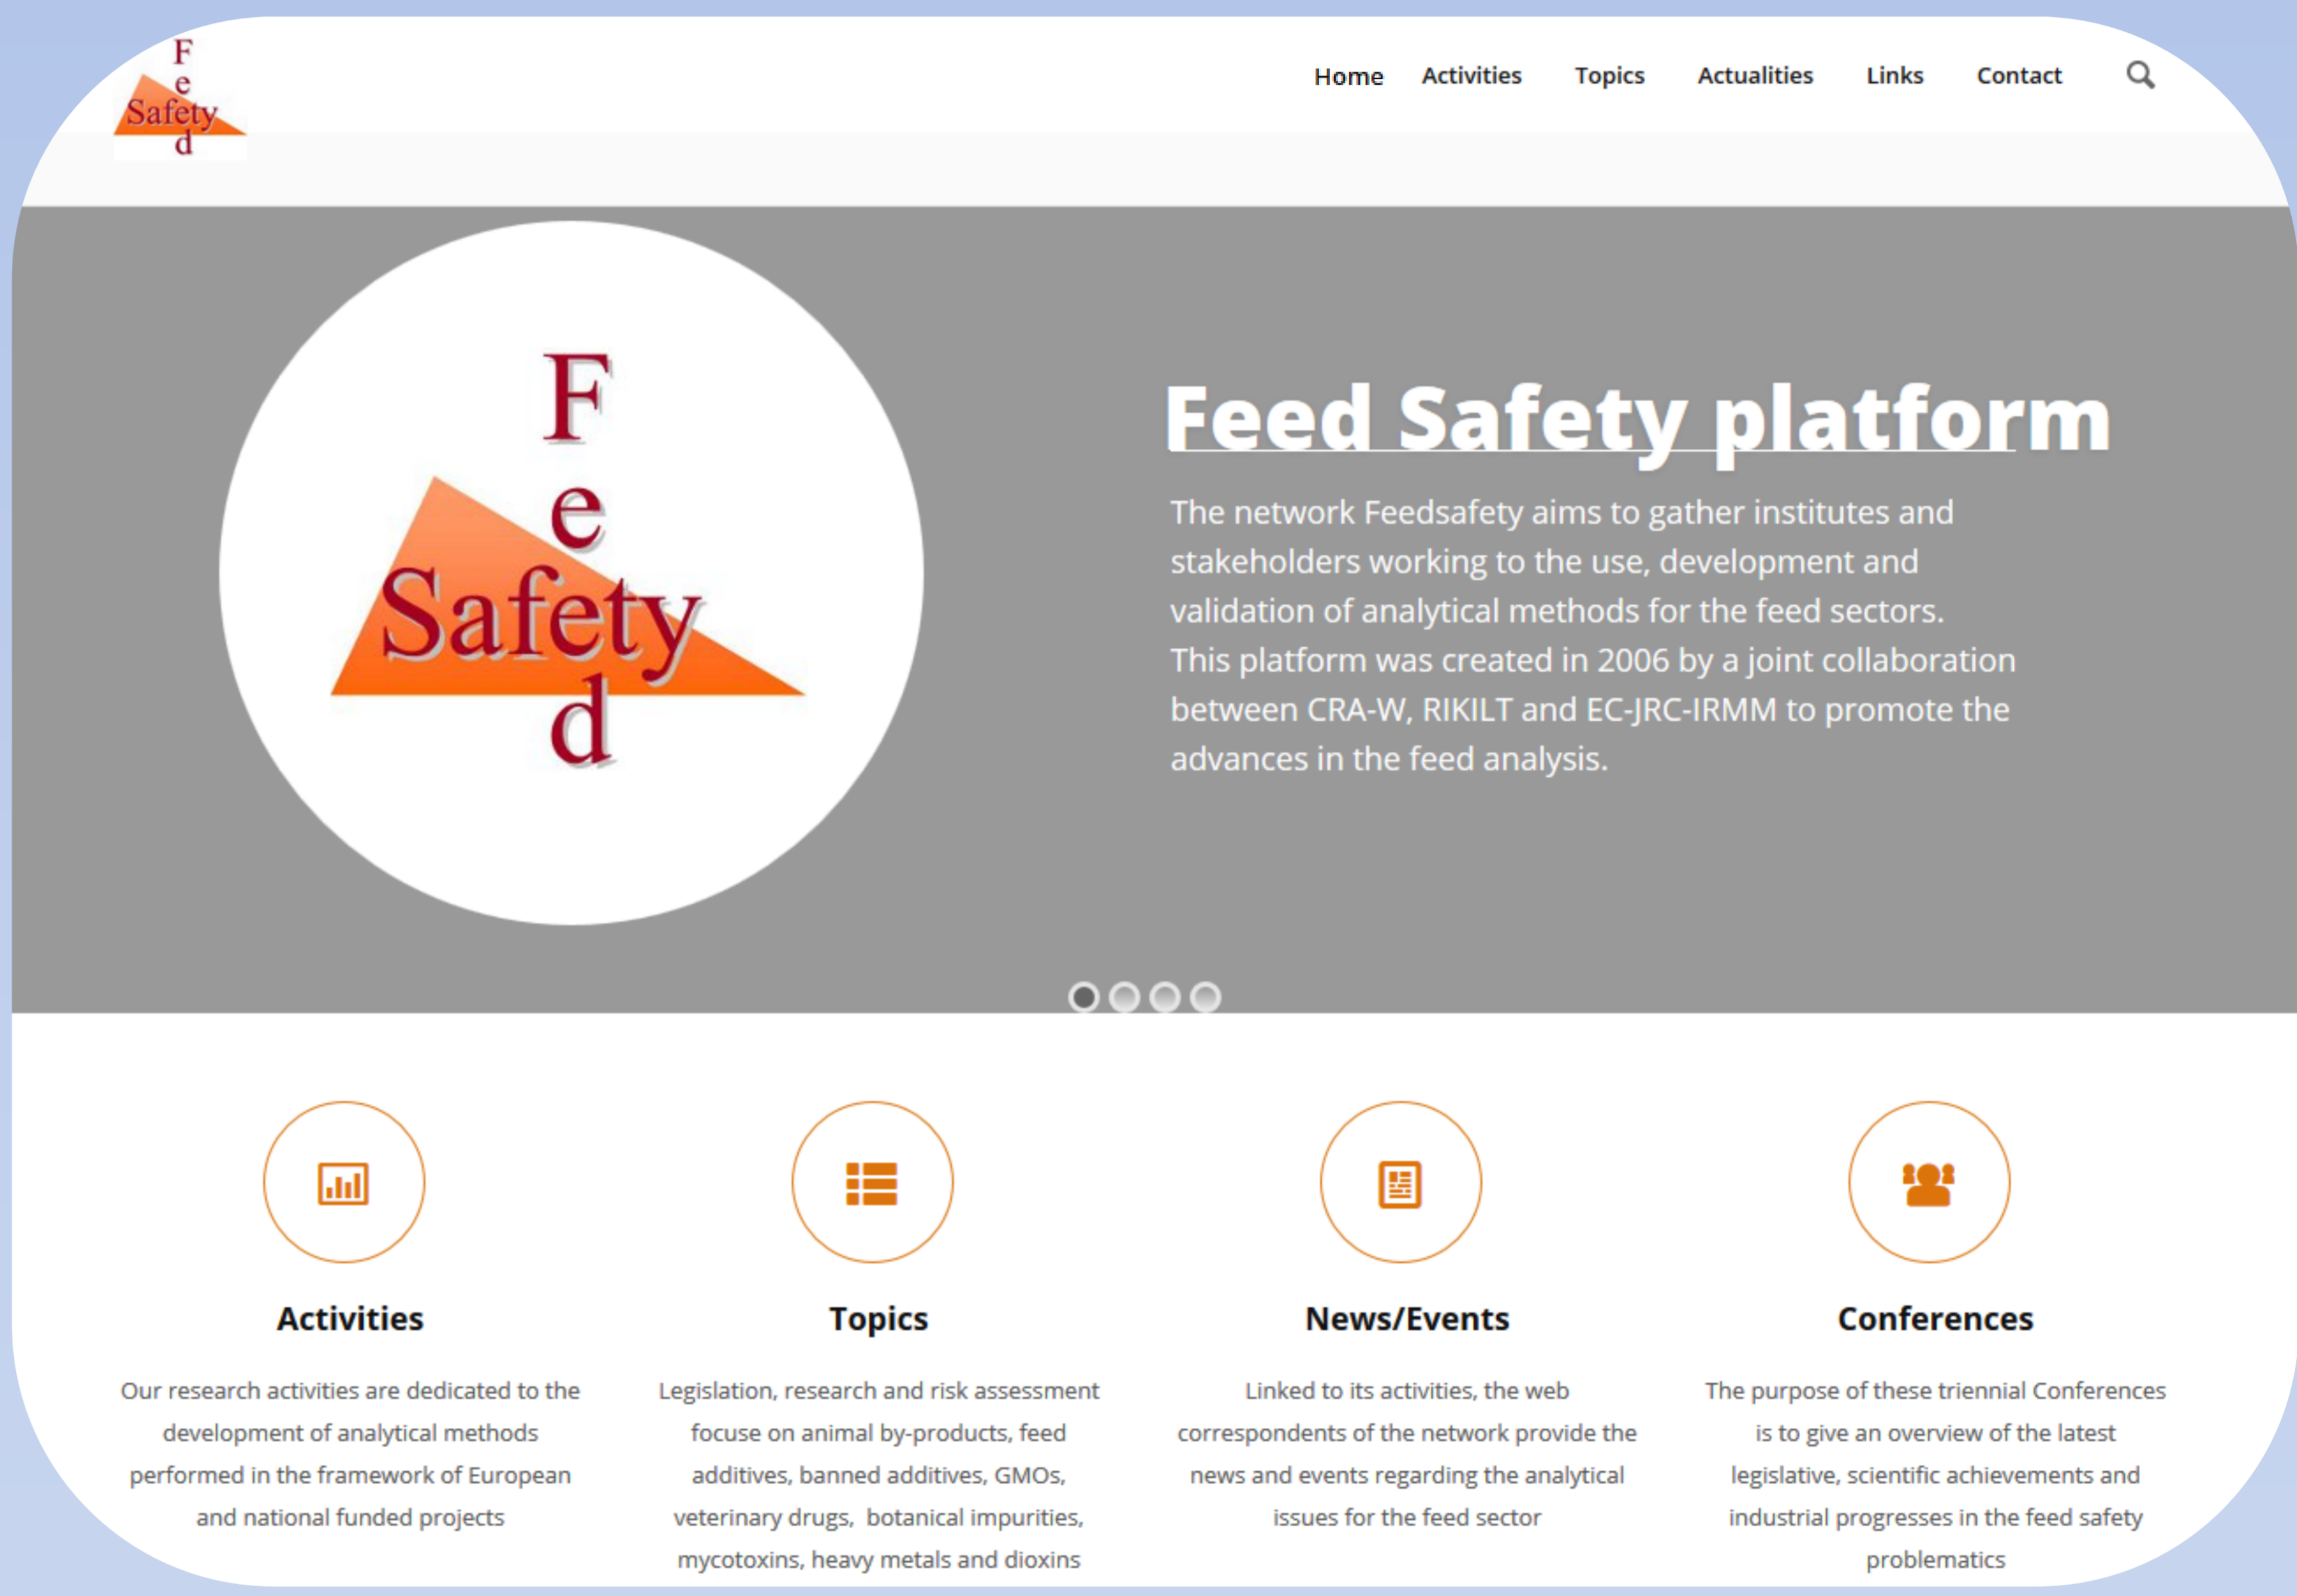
F
e
Safety
d

Home Activities Topics Actualities Links Contact

F
e
Safety
d

Feed Safety platform

The network Feedsafety aims to gather institutes and stakeholders working to the use, development and validation of analytical methods for the feed sectors. This platform was created in 2006 by a joint collaboration between CRA-W, RIKILT and EC-JRC-IRMM to promote the advances in the feed analysis.

Activities

Our research activities are dedicated to the development of analytical methods performed in the framework of European and national funded projects

Topics

Legislation, research and risk assessment focuse on animal by-products, feed additives, banned additives, GMOs, veterinary drugs, botanical impurities, mycotoxins, heavy metals and dioxins

News/Events

Linked to its activities, the web correspondents of the network provide the news and events regarding the analytical issues for the feed sector

Conferences

The purpose of these triennial Conferences is to give an overview of the latest legislative, scientific achievements and industrial progresses in the feed safety problematics